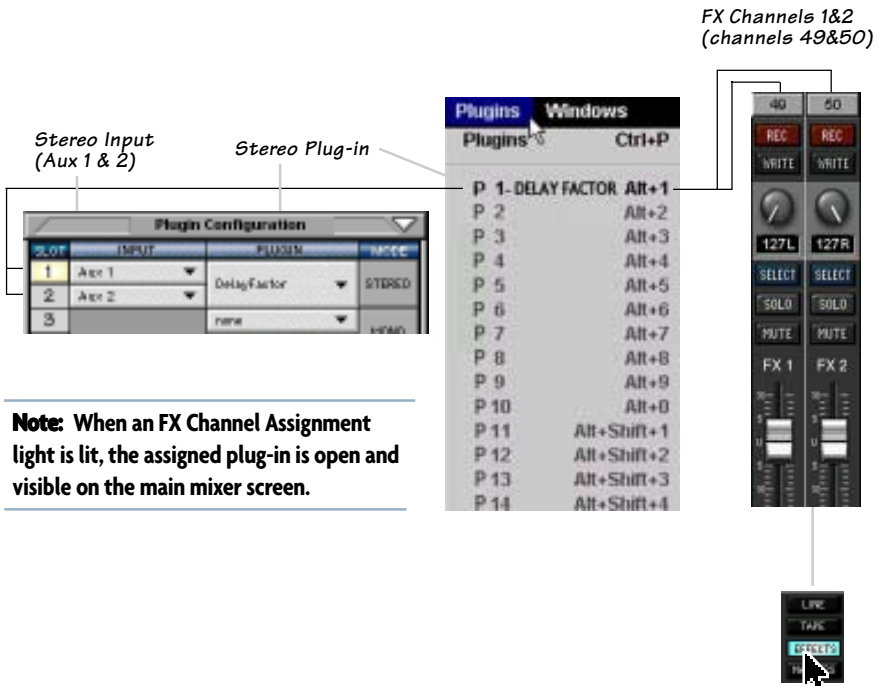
FX Channels 1&2
(channels 49&50)

Stereo Input
(Aux 1 & 2)

Stereo Plug-in

Plugin Configuration

| SLOT | INPUT | PLUGIN | MODE |
|---|---|---|---|
| 1 | Aux 1 | DelayFactor | STEREO |
| 2 | Aux 2 | | |
| 3 | | none | MONO |

Plugins Windows

Plugins Ctrl+P

P 1- DELAY FACTOR Alt+1
P 2 Alt+2
P 3 Alt+3
P 4 Alt+4
P 5 Alt+5
P 6 Alt+6
P 7 Alt+7
P 8 Alt+8
P 9 Alt+9
P 10 Alt+0
P 11 Alt+Shift+1
P 12 Alt+Shift+2
P 13 Alt+Shift+3
P 14 Alt+Shift+4

49 50
REC REC
WRITE WRITE
127L 127R
SELECT SELECT
SOLO SOLO
MUTE MUTE
FX 1 FX 2

Note: When an FX Channel Assignment light is lit, the assigned plug-in is open and visible on the main mixer screen.

LINE
TAPE
EFFECTS
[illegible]